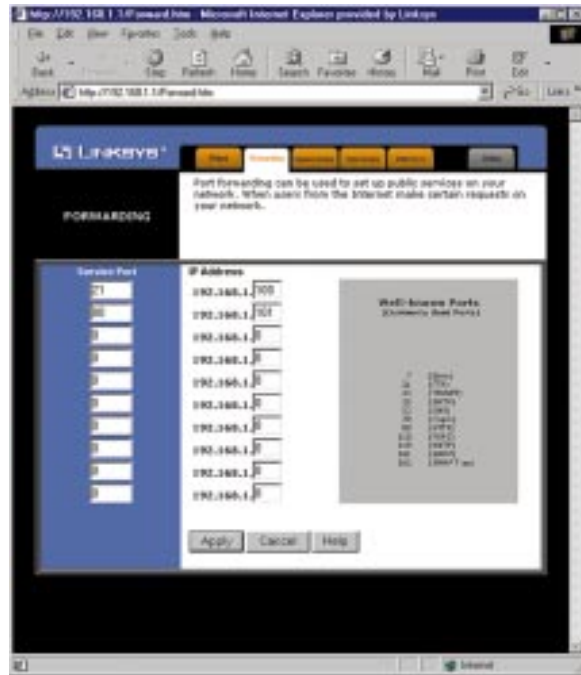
http://192.168.1.1/Forward.htm - Microsoft Internet Explorer provided by Linksys

File Edit View Favorites Tools Help

Back Forward Stop Refresh Home Search Favorites History Mail Print Edit

Address http://192.168.1.1/Forward.htm Go Links

LINKSYS®

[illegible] Forwarding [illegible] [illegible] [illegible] Index

FORWARDING

Port forwarding can be used to set up public services on your network. When users from the Internet make certain requests on your network...

Service Port

21

80

0

0

0

0

0

0

0

0

IP Address

192.168.1. 100

192.168.1. 101

192.168.1. 0

192.168.1. 0

192.168.1. 0

192.168.1. 0

192.168.1. 0

192.168.1. 0

192.168.1. 0

192.168.1. 0

Well-known Ports
(Commonly Used Ports)

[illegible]

Apply Cancel Help

Internet